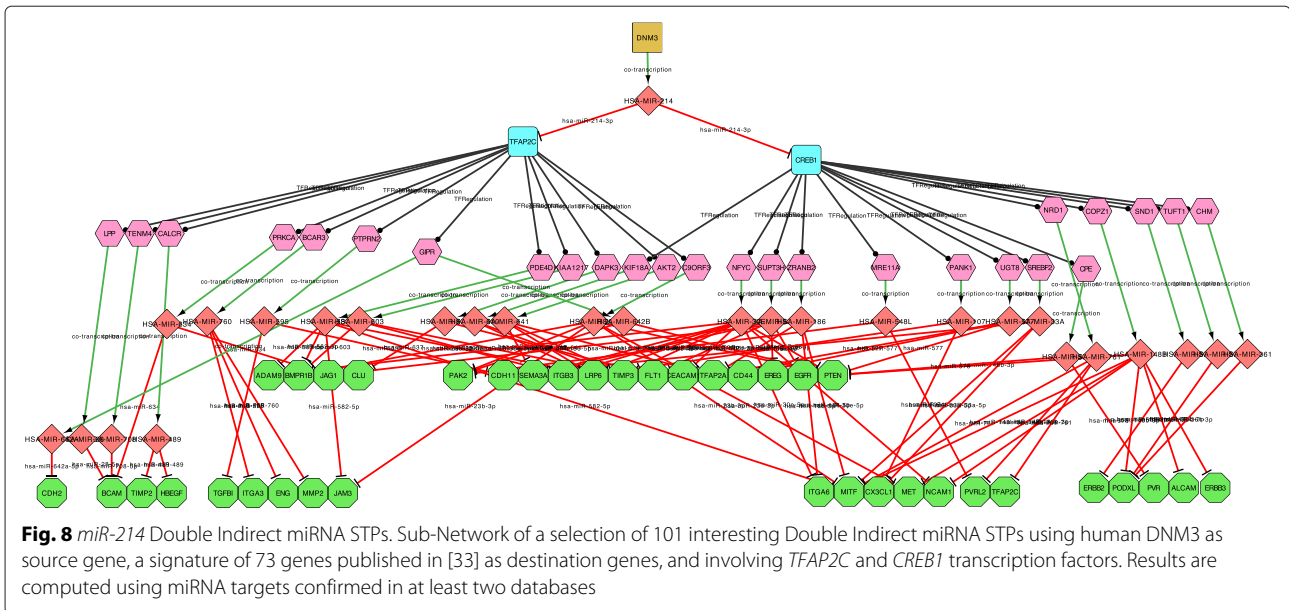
DNM3

co-transcription

HSA-MIR-214

hsa-miR-214-3p

hsa-miR-214-3p

TFAP2C

CREB1

TFRegulation

TFRegulation

TFRegulation

TFRegulation

TFRegulation

TFRegulation

TFRegulation

LPP TENM4 CALCR PRKCA BCAR3 PTPRN2 GIPR PDE4D KIAA1217 DAPK3 KIF18A AKT2 C3ORF3 NFYC SUPT3H ZRANB2 MIRE11A PANK1 UGT8 SREBF2 CPE NRD1 COPZ1 SND1 TUFT1 CHM

co-transcription

HSA-MIR-760 HSA-MIR-335 HSA-MIR-603 HSA-MIR-641 HSA-MIR-642B HSA-MIR-186 HSA-MIR-548L HSA-MIR-107 HSA-MIR-33A HSA-MIR-148B HSA-MIR-361

hsa-miR-603

hsa-miR-760

hsa-miR-582-5p

hsa-miR-23b-3p

hsa-miR-582-5p

hsa-miR-577

ADAM9 BMPR1B JAG1 CLU PAK2 CDH11 SEMA3A ITGB3 LRP6 TIMP3 FLT1 CEACAM1 TFAP2A CD44 EREG EGFR PTEN

hsa-miR-63

HSA-MIR-642A HSA-MIR-709 HSA-MIR-489

hsa-miR-642a-5p hsa-miR-489

CDH2 BCAM TIMP2 HBEGF TGFBI ITGA3 ENG MMP2 JAM3 ITGA6 MITF CX3CL1 MET NCAM1 PVRL2 TFAP2C ERBB2 PODXL PVR ALCAM ERBB3

Fig. 8 miR-214 Double Indirect miRNA STPs. Sub-Network of a selection of 101 interesting Double Indirect miRNA STPs using human DNM3 as source gene, a signature of 73 genes published in [33] as destination genes, and involving TFAP2C and CREB1 transcription factors. Results are computed using miRNA targets confirmed in at least two databases